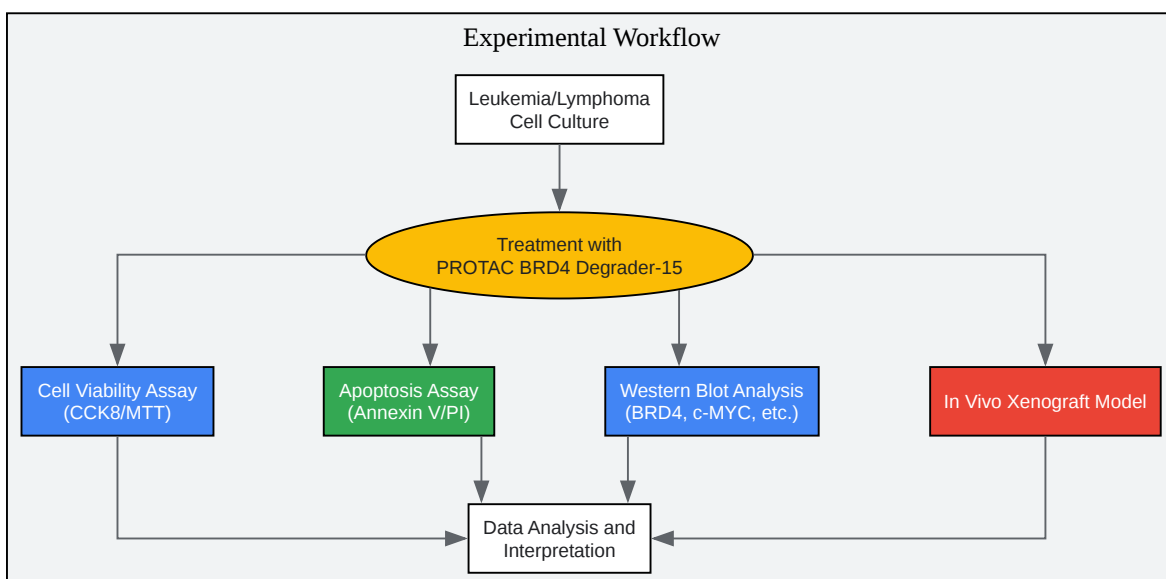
Experimental Workflow

Leukemia/Lymphoma Cell Culture

Treatment with PROTAC BRD4 Degrader-15

Cell Viability Assay (CCK8/MTT)

Apoptosis Assay (Annexin V/PI)

Western Blot Analysis (BRD4, c-MYC, etc.)

In Vivo Xenograft Model

Data Analysis and Interpretation